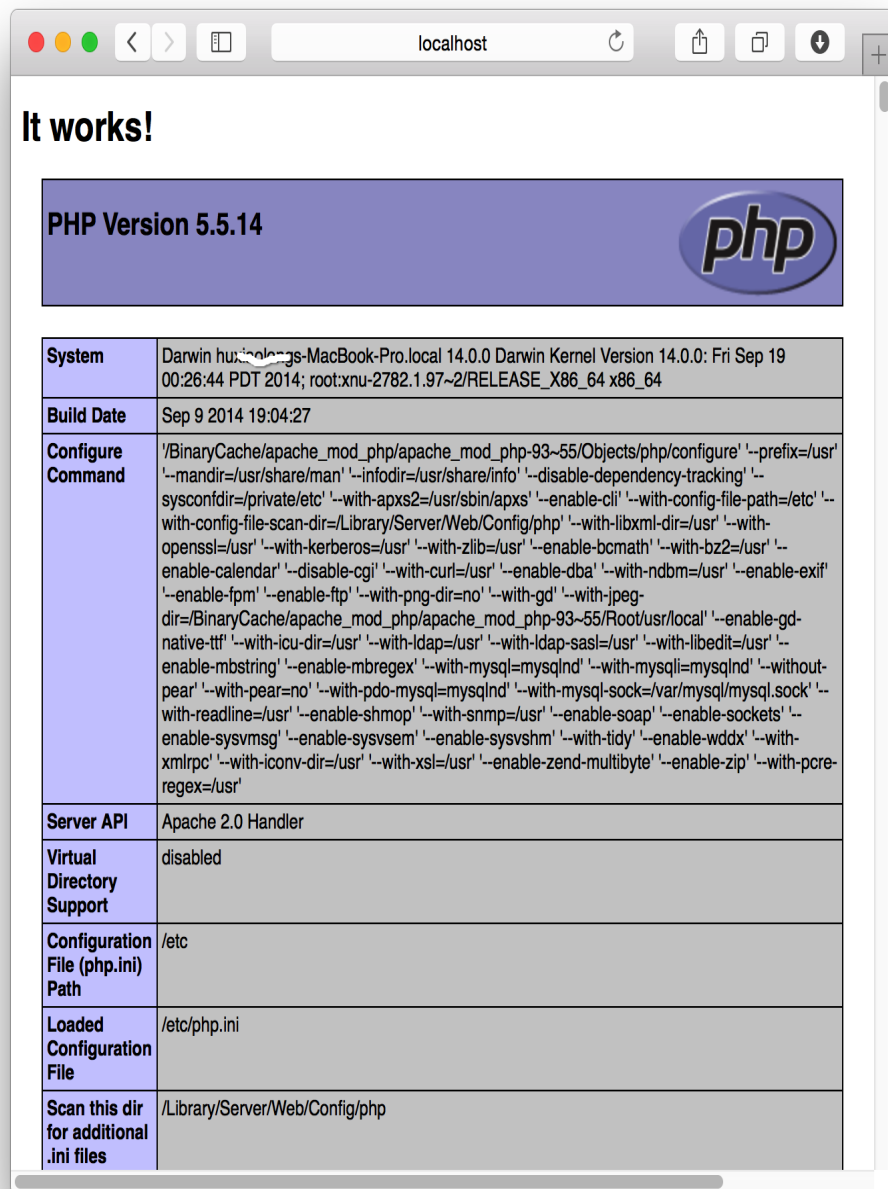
localhost

It works!

PHP Version 5.5.14

php

| System | Darwin hu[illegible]-MacBook-Pro.local 14.0.0 Darwin Kernel Version 14.0.0: Fri Sep 19 00:26:44 PDT 2014; root:xnu-2782.1.97~2/RELEASE_X86_64 x86_64 |
|---|---|
| Build Date | Sep 9 2014 19:04:27 |
| Configure Command | '/BinaryCache/apache_mod_php/apache_mod_php-93~55/Objects/php/configure' '--prefix=/usr' '--mandir=/usr/share/man' '--infodir=/usr/share/info' '--disable-dependency-tracking' '--sysconfdir=/private/etc' '--with-apxs2=/usr/sbin/apxs' '--enable-cli' '--with-config-file-path=/etc' '--with-config-file-scan-dir=/Library/Server/Web/Config/php' '--with-libxml-dir=/usr' '--with-openssl=/usr' '--with-kerberos=/usr' '--with-zlib=/usr' '--enable-bcmath' '--with-bz2=/usr' '--enable-calendar' '--disable-cgi' '--with-curl=/usr' '--enable-dba' '--with-ndbm=/usr' '--enable-exif' '--enable-fpm' '--enable-ftp' '--with-png-dir=no' '--with-gd' '--with-jpeg-dir=/BinaryCache/apache_mod_php/apache_mod_php-93~55/Root/usr/local' '--enable-gd-native-ttf' '--with-icu-dir=/usr' '--with-ldap=/usr' '--with-ldap-sasl=/usr' '--with-libedit=/usr' '--enable-mbstring' '--enable-mbregex' '--with-mysql=mysqlnd' '--with-mysqli=mysqlnd' '--without-pear' '--with-pear=no' '--with-pdo-mysql=mysqlnd' '--with-mysql-sock=/var/mysql/mysql.sock' '--with-readline=/usr' '--enable-shmop' '--with-snmp=/usr' '--enable-soap' '--enable-sockets' '--enable-sysvmsg' '--enable-sysvsem' '--enable-sysvshm' '--with-tidy' '--enable-wddx' '--with-xmlrpc' '--with-iconv-dir=/usr' '--with-xsl=/usr' '--enable-zend-multibyte' '--enable-zip' '--with-pcre-regex=/usr' |
| Server API | Apache 2.0 Handler |
| Virtual Directory Support | disabled |
| Configuration File (php.ini) Path | /etc |
| Loaded Configuration File | /etc/php.ini |
| Scan this dir for additional .ini files | /Library/Server/Web/Config/php |